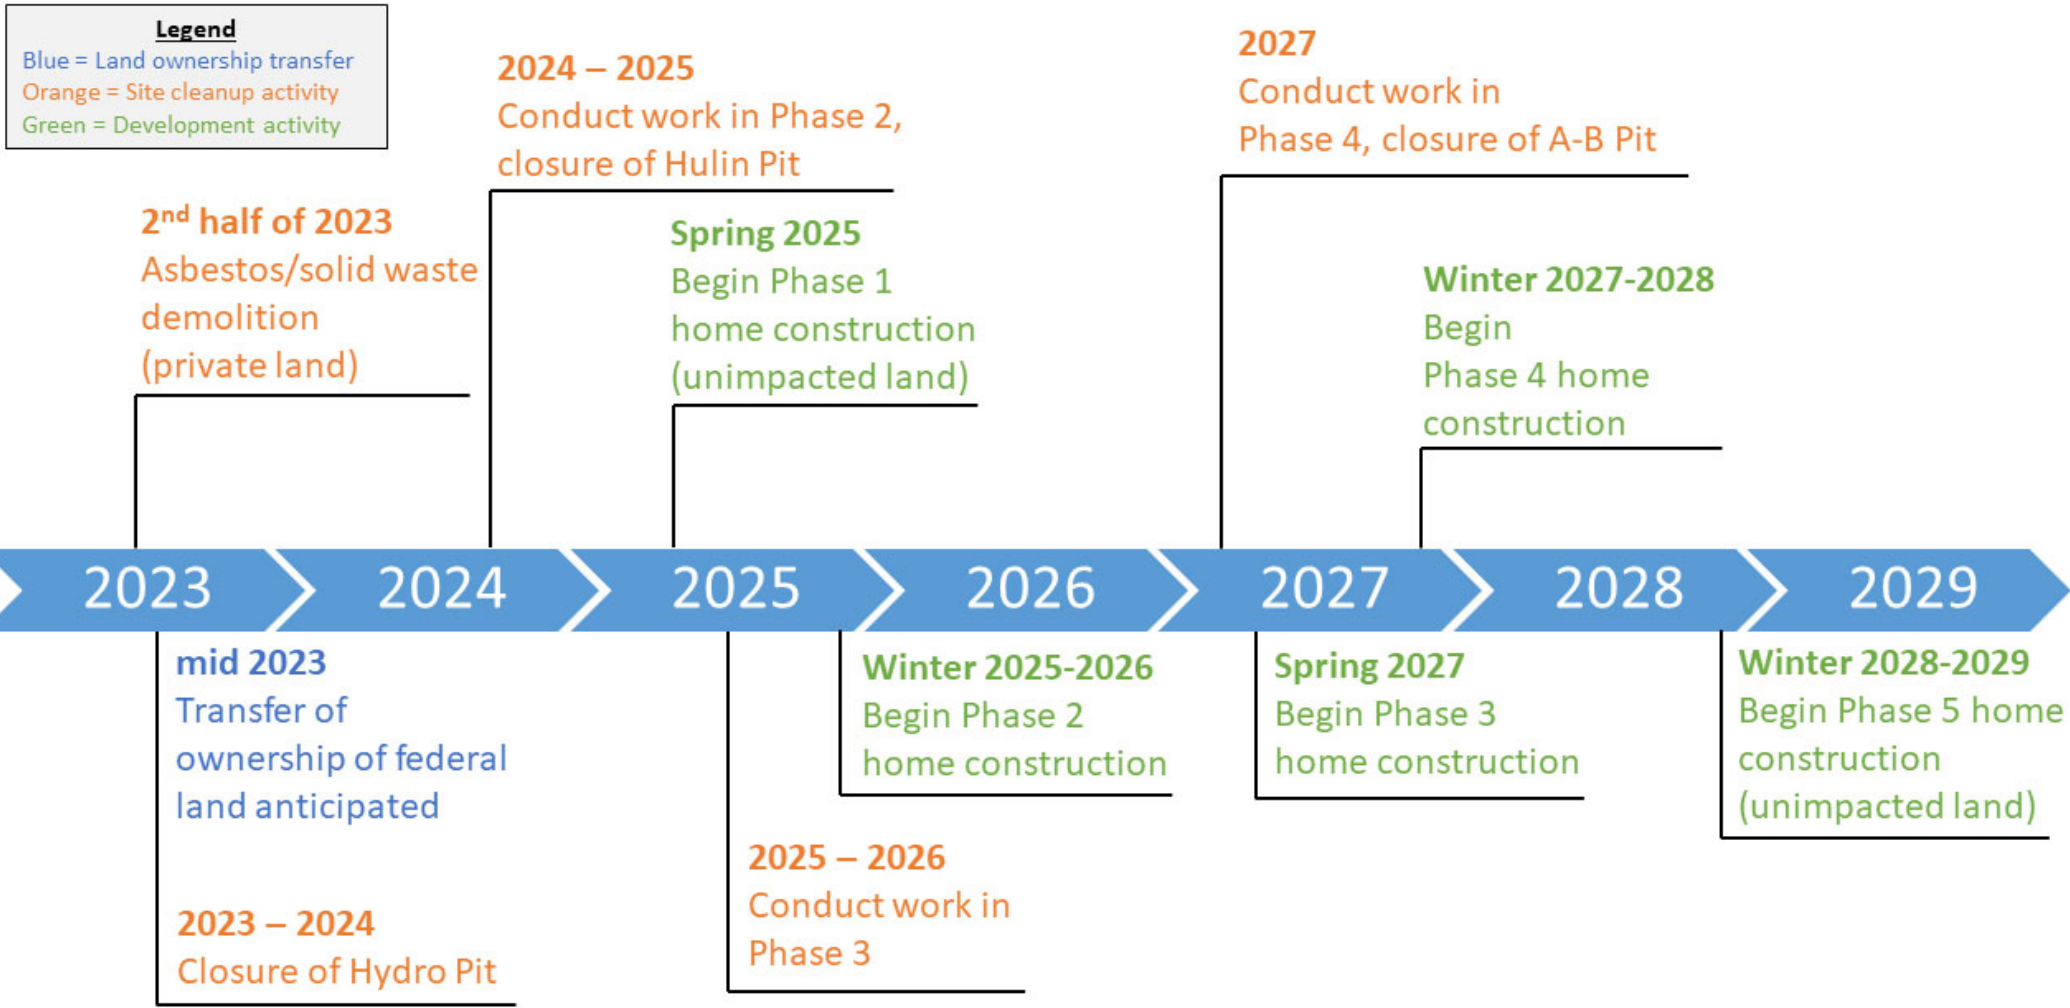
Legend
Blue = Land ownership transfer
Orange = Site cleanup activity
Green = Development activity

2024 – 2025
Conduct work in Phase 2, closure of Hulin Pit

2027
Conduct work in Phase 4, closure of A-B Pit

2$^{nd}$ half of 2023
Asbestos/solid waste demolition (private land)

Spring 2025
Begin Phase 1 home construction (unimpacted land)

Winter 2027-2028
Begin Phase 4 home construction

2023 2024 2025 2026 2027 2028 2029

mid 2023
Transfer of ownership of federal land anticipated

Winter 2025-2026
Begin Phase 2 home construction

Spring 2027
Begin Phase 3 home construction

Winter 2028-2029
Begin Phase 5 home construction (unimpacted land)

2025 – 2026
Conduct work in Phase 3

2023 – 2024
Closure of Hydro Pit